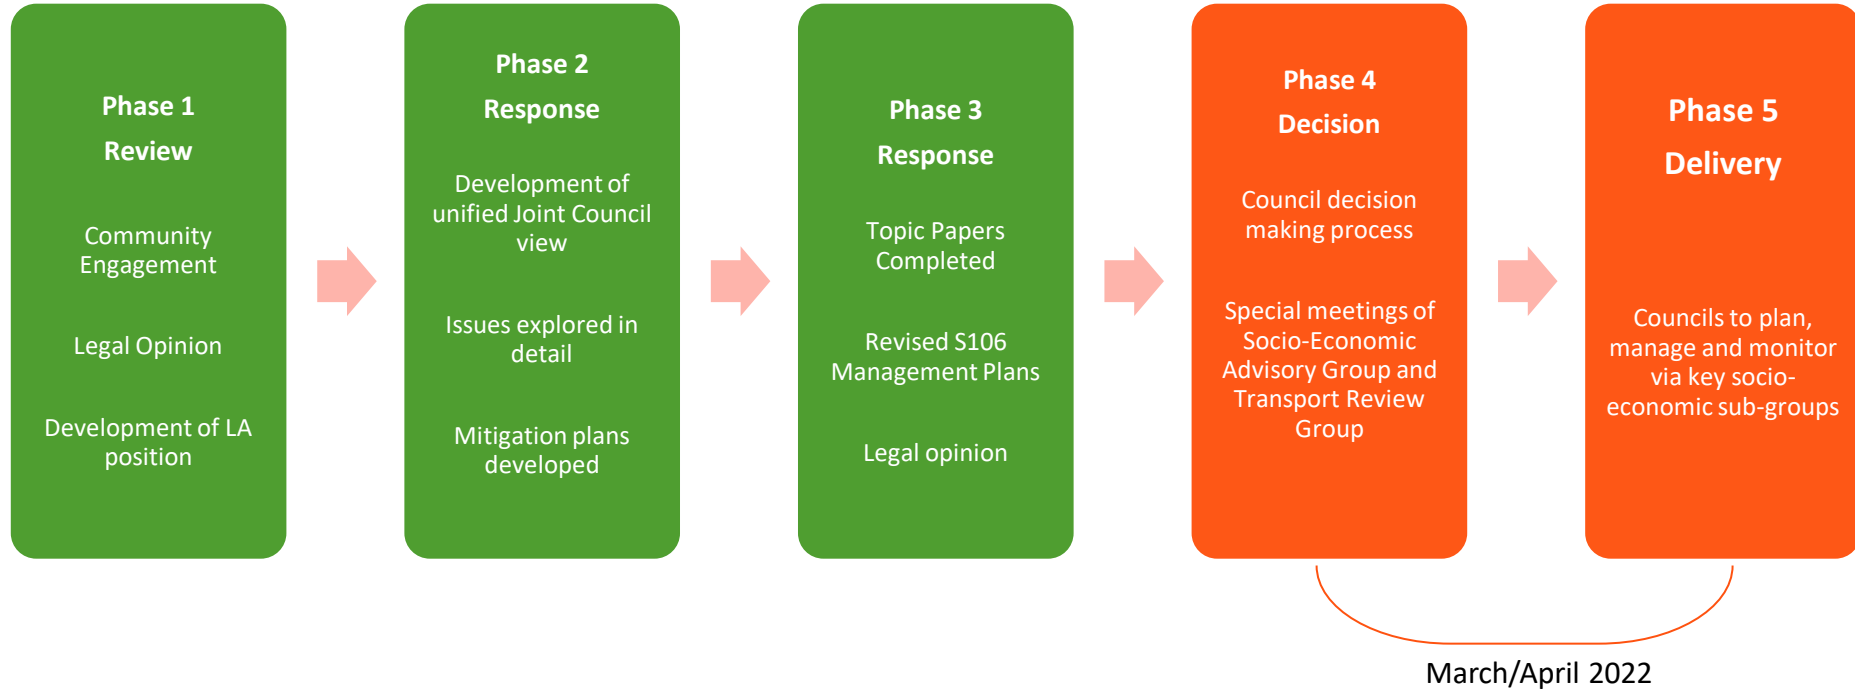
Phase 1
Review

Community Engagement

Legal Opinion

Development of LA position

Phase 2
Response

Development of unified Joint Council view

Issues explored in detail

Mitigation plans developed

Phase 3
Response

Topic Papers Completed

Revised S106 Management Plans

Legal opinion

Phase 4
Decision

Council decision making process

Special meetings of Socio-Economic Advisory Group and Transport Review Group

Phase 5
Delivery

Councils to plan, manage and monitor via key socio-economic sub-groups

March/April 2022